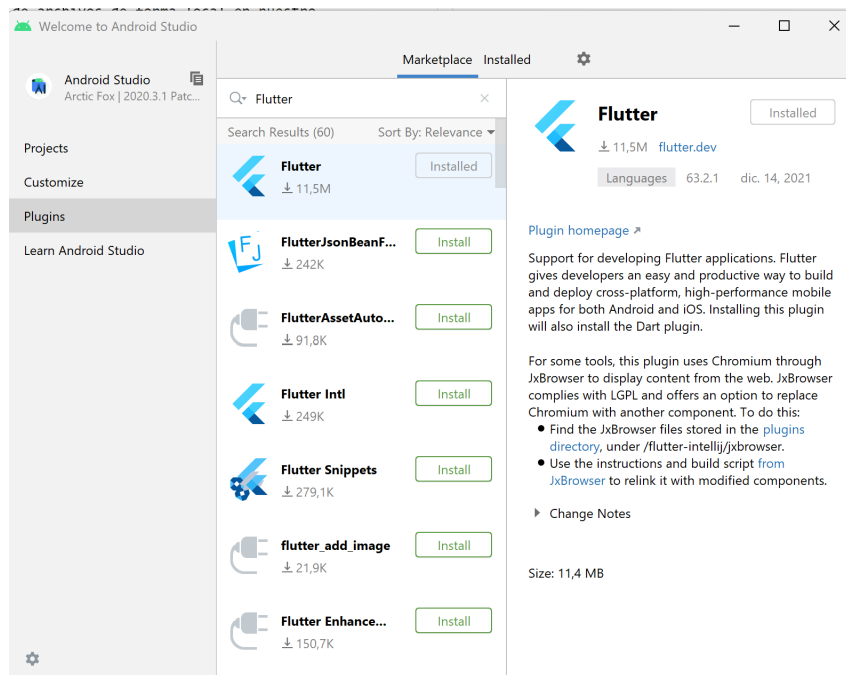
Welcome to Android Studio

Android Studio
Arctic Fox | 2020.3.1 Patc...

Projects
Customize
Plugins
Learn Android Studio

Marketplace Installed

Flutter

Search Results (60) Sort By: Relevance

Flutter
11,5M
Installed

FlutterJsonBeanF...
242K
Install

FlutterAssetAuto...
91,8K
Install

Flutter Intl
249K
Install

Flutter Snippets
279,1K
Install

flutter_add_image
21,9K
Install

Flutter Enhance...
150,7K
Install

Flutter
Installed
11,5M flutter.dev
Languages 63.2.1 dic. 14, 2021

Plugin homepage ↗

Support for developing Flutter applications. Flutter gives developers an easy and productive way to build and deploy cross-platform, high-performance mobile apps for both Android and iOS. Installing this plugin will also install the Dart plugin.

For some tools, this plugin uses Chromium through JxBrowser to display content from the web. JxBrowser complies with LGPL and offers an option to replace Chromium with another component. To do this:
• Find the JxBrowser files stored in the plugins directory, under /flutter-intellij/jxbrowser.
• Use the instructions and build script from JxBrowser to relink it with modified components.

Change Notes

Size: 11,4 MB